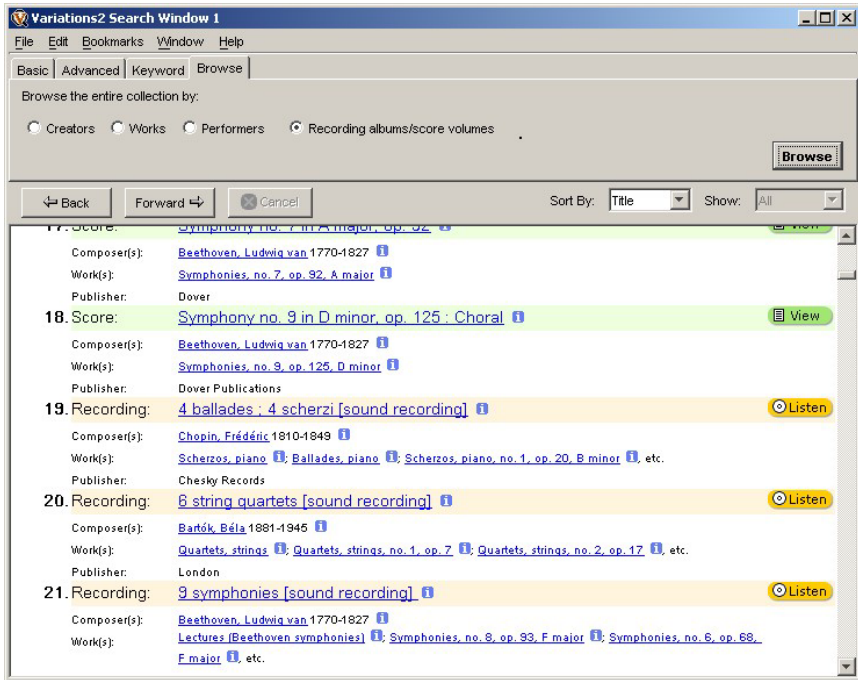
Variations2 Search Window 1

File Edit Bookmarks Window Help

Basic | Advanced | Keyword | Browse

Browse the entire collection by:

Creators Works Performers Recording albums/score volumes

Browse

Back Forward Cancel Sort By: Title Show: All

17. Score: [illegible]

Composer(s): Beethoven, Ludwig van 1770-1827

Work(s): Symphonies, no. 7, op. 92, A major

Publisher: Dover

18. Score: Symphony no. 9 in D minor, op. 125 : Choral View

Composer(s): Beethoven, Ludwig van 1770-1827

Work(s): Symphonies, no. 9, op. 125, D minor

Publisher: Dover Publications

19. Recording: 4 ballades ; 4 scherzi [sound recording] Listen

Composer(s): Chopin, Frédéric 1810-1849

Work(s): Scherzos, piano; Ballades, piano; Scherzos, piano, no. 1, op. 20, B minor, etc.

Publisher: Chesky Records

20. Recording: 6 string quartets [sound recording] Listen

Composer(s): Bartók, Béla 1881-1945

Work(s): Quartets, strings; Quartets, strings, no. 1, op. 7; Quartets, strings, no. 2, op. 17, etc.

Publisher: London

21. Recording: 9 symphonies [sound recording] Listen

Composer(s): Beethoven, Ludwig van 1770-1827

Work(s): Lectures (Beethoven symphonies); Symphonies, no. 8, op. 93, F major; Symphonies, no. 6, op. 68, F major, etc.